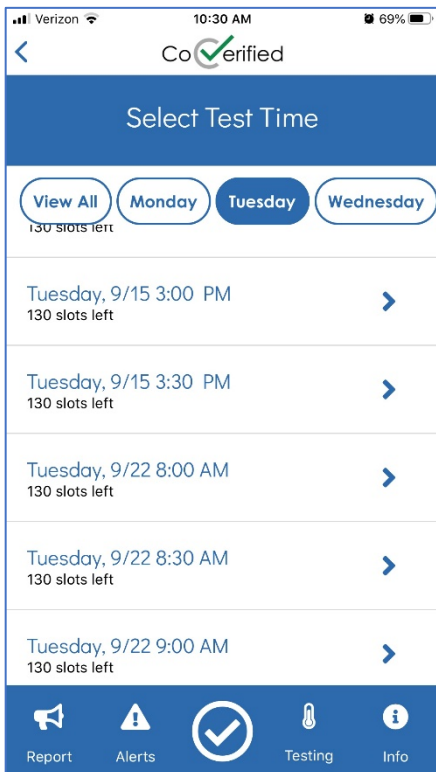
Verizon 10:30 AM 69%

CoVerified

Select Test Time

View All Monday Tuesday Wednesday

130 slots left

Tuesday, 9/15 3:00 PM
130 slots left

Tuesday, 9/15 3:30 PM
130 slots left

Tuesday, 9/22 8:00 AM
130 slots left

Tuesday, 9/22 8:30 AM
130 slots left

Tuesday, 9/22 9:00 AM
130 slots left

Report Alerts Testing Info